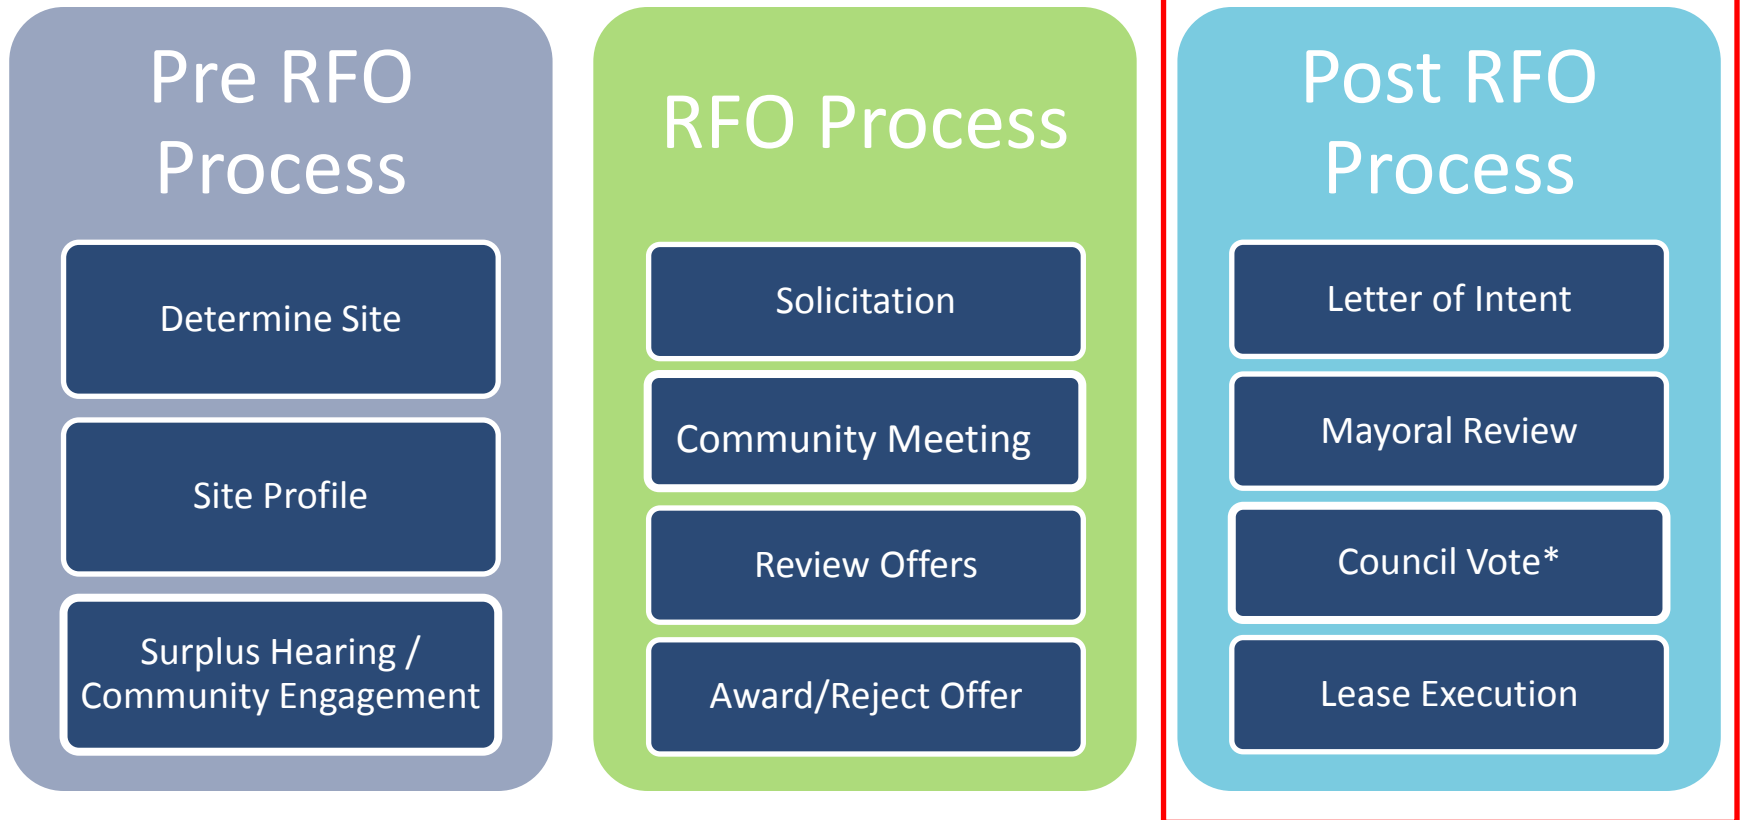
Pre RFO Process

Determine Site

Site Profile

Surplus Hearing / Community Engagement

RFO Process

Solicitation

Community Meeting

Review Offers

Award/Reject Offer

Post RFO Process

Letter of Intent

Mayoral Review

Council Vote*

Lease Execution